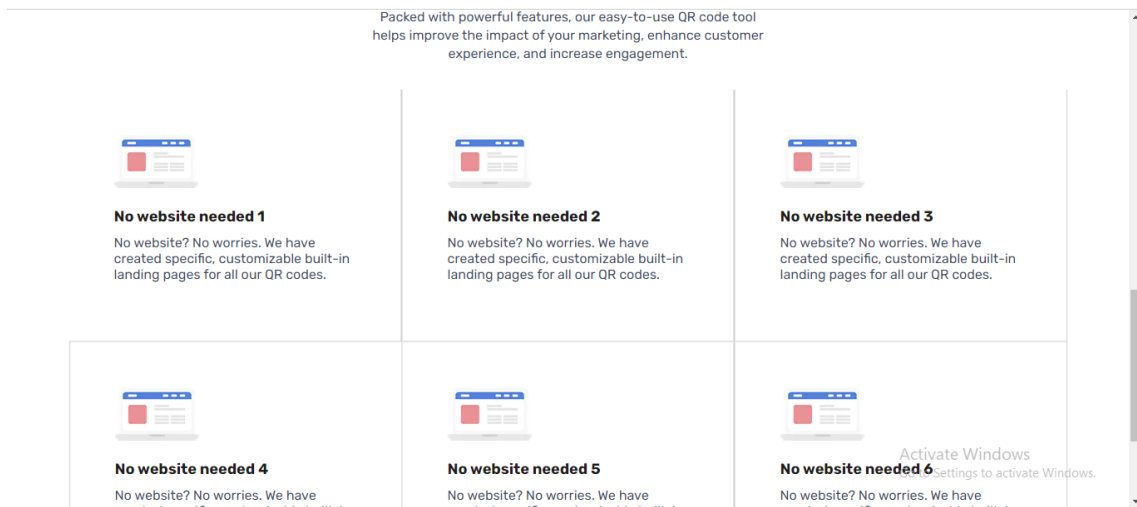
Packed with powerful features, our easy-to-use QR code tool helps improve the impact of your marketing, enhance customer experience, and increase engagement.

No website needed 1

No website? No worries. We have created specific, customizable built-in landing pages for all our QR codes.

No website needed 2

No website? No worries. We have created specific, customizable built-in landing pages for all our QR codes.

No website needed 3

No website? No worries. We have created specific, customizable built-in landing pages for all our QR codes.

No website needed 4

No website? No worries. We have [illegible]

No website needed 5

No website? No worries. We have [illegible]

No website needed 6

No website? No worries. We have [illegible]

Activate Windows
Go to Settings to activate Windows.